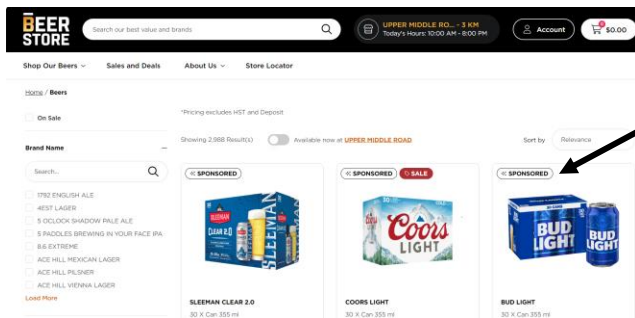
BEER STORE

Search our best value and brands

UPPER MIDDLE RO... - 3 KM
Today's Hours: 10:00 AM - 8:00 PM

Account

0
$0.00

Shop Our Beers
Sales and Deals
About Us
Store Locator

Home / Beers

On Sale

Brand Name

Search...

1792 ENGLISH ALE
4EST LAGER
5 OCLOCK SHADOW PALE ALE
5 PADDLES BREWING IN YOUR FACE IPA
8.6 EXTREME
ACE HILL MEXICAN LAGER
ACE HILL PILSNER
ACE HILL VIENNA LAGER
Load More

*Pricing excludes HST and Deposit

Showing 2,988 Result(s)

Available now at UPPER MIDDLE ROAD

Sort by
Relevance

SPONSORED

SLEEMAN CLEAR 2.0
SLEEMAN

SLEEMAN CLEAR 2.0
30 X Can 355 ml

SPONSORED
SALE

Coors LIGHT

COORS LIGHT
30 X Can 355 ml

SPONSORED

BUD LIGHT

BUD LIGHT
30 X Can 355 ml